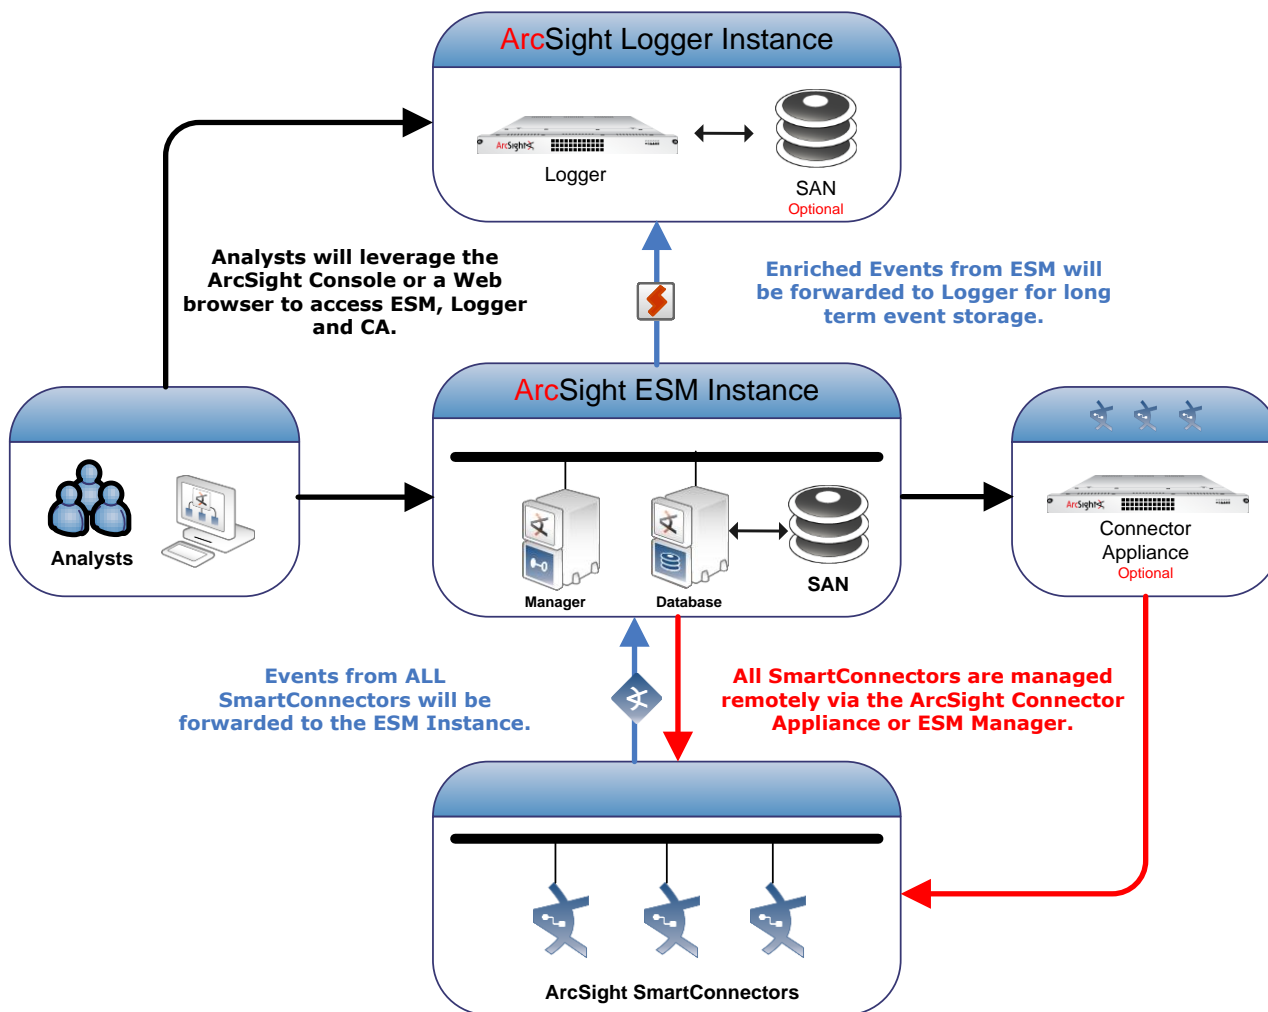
ArcSight Logger Instance

ArcSight

Logger

SAN
Optional

Analysts will leverage the ArcSight Console or a Web browser to access ESM, Logger and CA.

Enriched Events from ESM will be forwarded to Logger for long term event storage.

ArcSight ESM Instance

Analysts

Manager

Database

SAN

ArcSight

Connector Appliance
Optional

Events from ALL SmartConnectors will be forwarded to the ESM Instance.

All SmartConnectors are managed remotely via the ArcSight Connector Appliance or ESM Manager.

ArcSight SmartConnectors